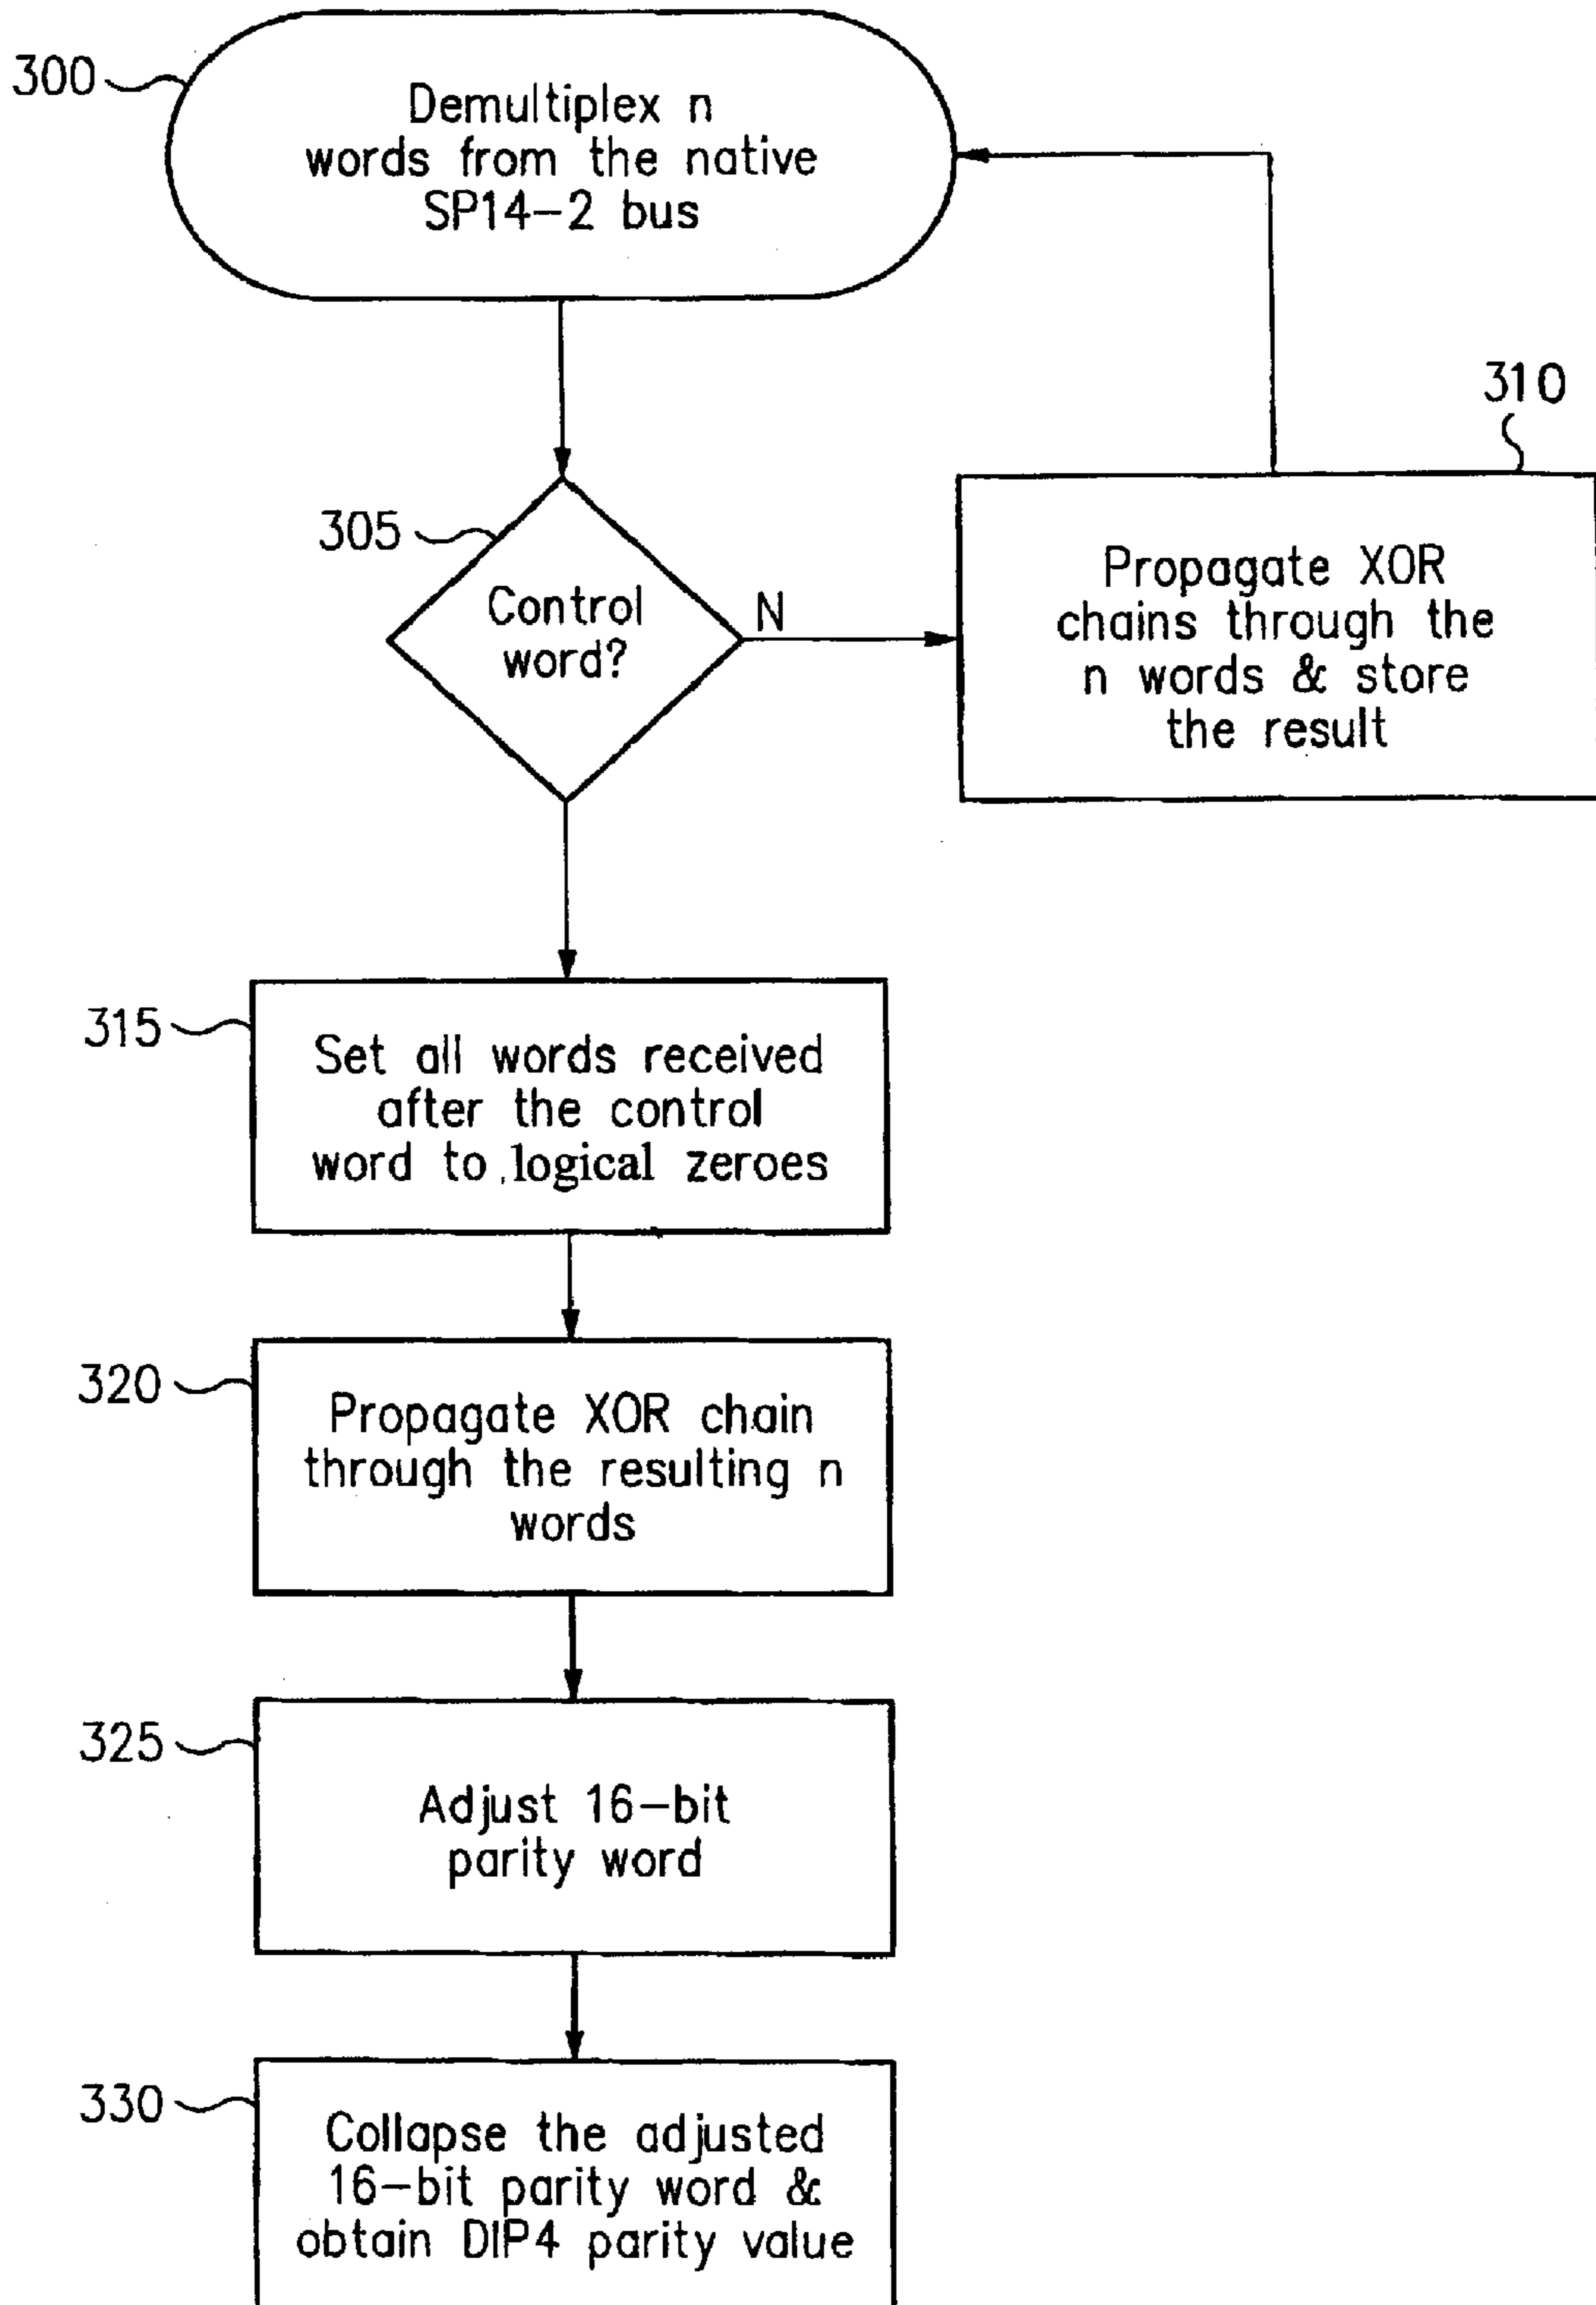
300
Demultiplex n words from the native SP14–2 bus

305
Control word?

N

310
Propagate XOR chains through the n words & store the result

315
Set all words received after the control word to logical zeroes

320
Propagate XOR chain through the resulting n words

325
Adjust 16–bit parity word

330
Collapse the adjusted 16–bit parity word & obtain DIP4 parity value